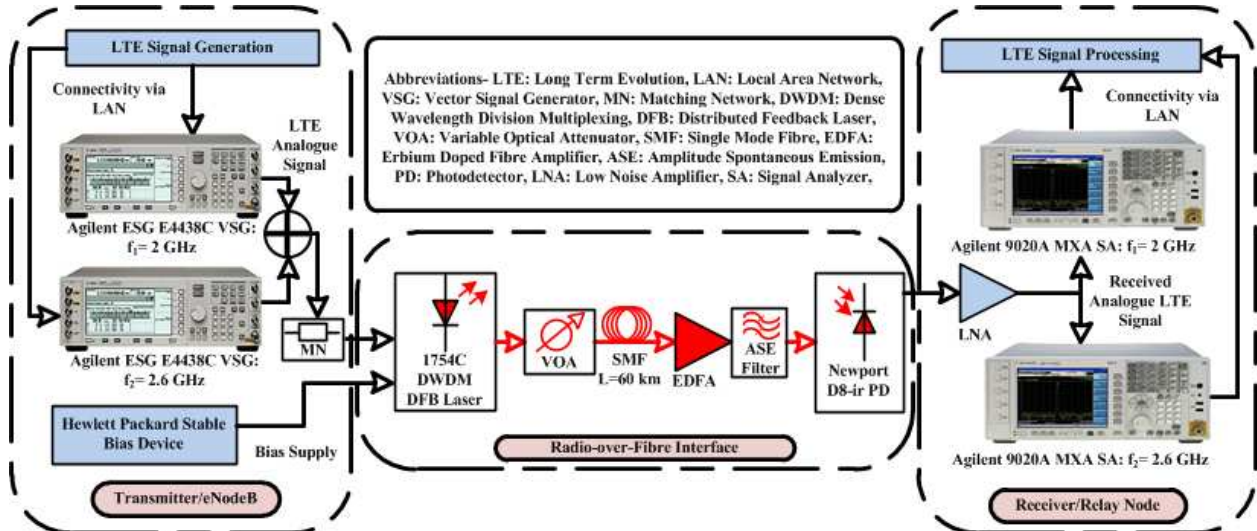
LTE Signal Generation

Connectivity via LAN

LTE Analogue Signal

Agilent ESG E4438C VSG: $f_1$= 2 GHz

Agilent ESG E4438C VSG: $f_2$= 2.6 GHz

MN

Hewlett Packard Stable Bias Device

Bias Supply

Transmitter/eNodeB

Abbreviations- LTE: Long Term Evolution, LAN: Local Area Network, VSG: Vector Signal Generator, MN: Matching Network, DWDM: Dense Wavelength Division Multiplexing, DFB: Distributed Feedback Laser, VOA: Variable Optical Attenuator, SMF: Single Mode Fibre, EDFA: Erbium Doped Fibre Amplifier, ASE: Amplitude Spontaneous Emission, PD: Photodetector, LNA: Low Noise Amplifier, SA: Signal Analyzer,

1754C DWDM DFB Laser

VOA

SMF L=60 km

EDFA

ASE Filter

Newport D8-ir PD

Radio-over-Fibre Interface

LTE Signal Processing

Connectivity via LAN

Agilent 9020A MXA SA: $f_1$= 2 GHz

LNA

Received Analogue LTE Signal

Agilent 9020A MXA SA: $f_2$= 2.6 GHz

Receiver/Relay Node